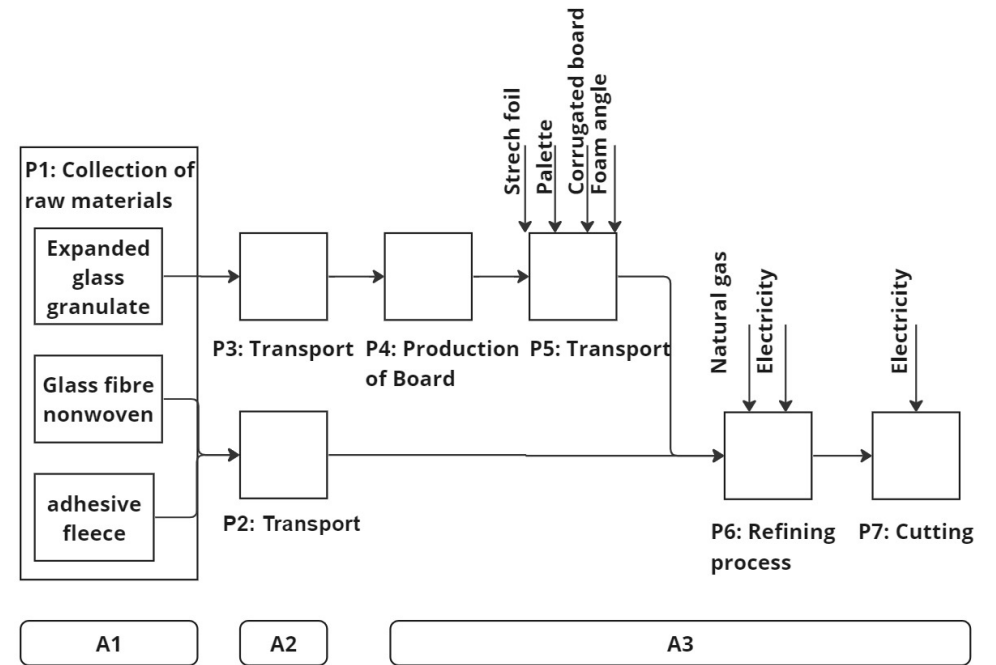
P1: Collection of raw materials

Expanded glass granulate

Glass fibre nonwoven

adhesive fleece

Strech foil

Palette

Corrugated board

Foam angle

P3: Transport

P4: Production of Board

P5: Transport

P2: Transport

Natural gas

Electricity

Electricity

P6: Refining process

P7: Cutting

A1

A2

A3